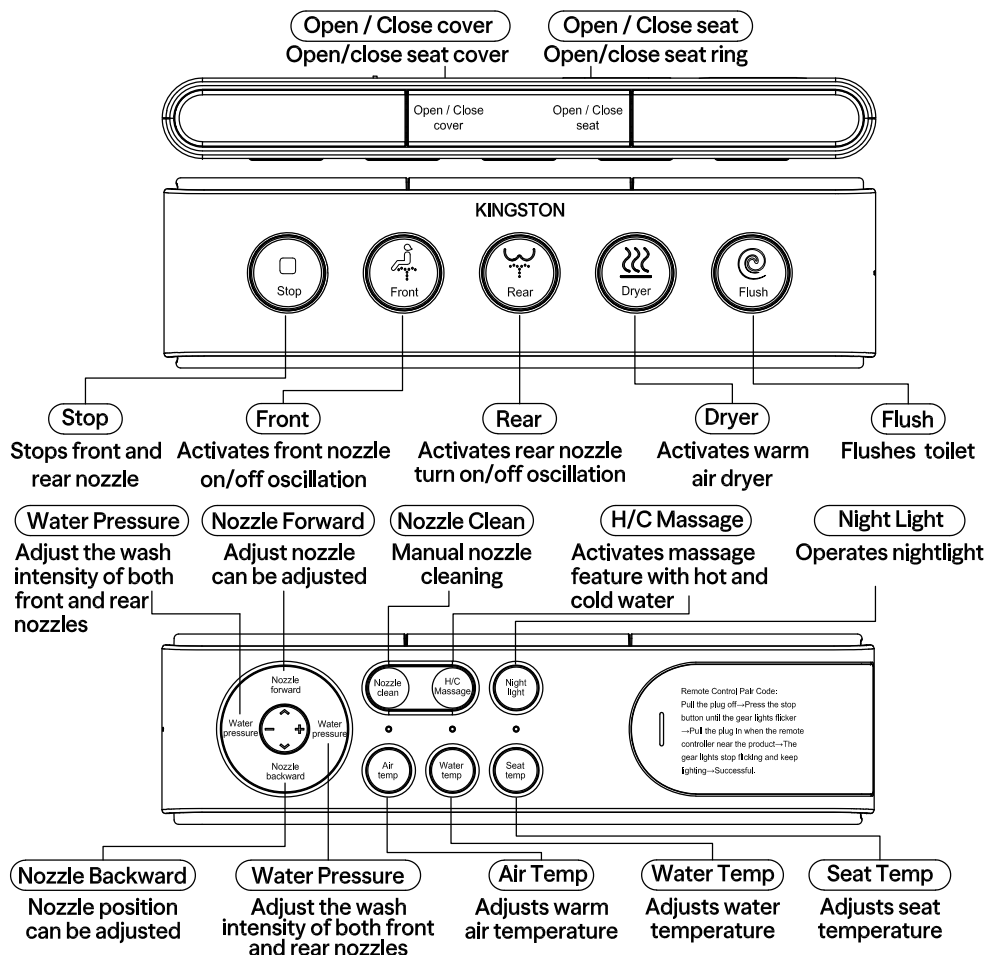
Open / Close cover
Open/close seat cover

Open / Close seat
Open/close seat ring

Open / Close cover

Open / Close seat

KINGSTON

Stop

Front

Rear

Dryer

Flush

Stop
Stops front and rear nozzle

Front
Activates front nozzle on/off oscillation

Rear
Activates rear nozzle turn on/off oscillation

Dryer
Activates warm air dryer

Flush
Flushes toilet

Water Pressure
Adjust the wash intensity of both front and rear nozzles

Nozzle Forward
Adjust nozzle can be adjusted

Nozzle Clean
Manual nozzle cleaning

H/C Massage
Activates massage feature with hot and cold water

Night Light
Operates nightlight

Nozzle forward

Water pressure

Water pressure

Nozzle backward

Nozzle clean

H/C Massage

Night light

Air temp

Water temp

Seat temp

Remote Control Pair Code:
Pull the plug off→Press the stop button until the gear lights flicker →Pull the plug in when the remote controller near the product→The gear lights stop flicking and keep lighting→Successful.

Nozzle Backward
Nozzle position can be adjusted

Water Pressure
Adjust the wash intensity of both front and rear nozzles

Air Temp
Adjusts warm air temperature

Water Temp
Adjusts water temperature

Seat Temp
Adjusts seat temperature